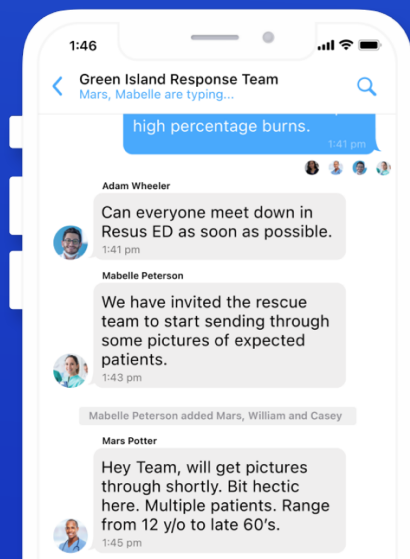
1:46

Green Island Response Team
Mars, Mabelle are typing...

high percentage burns.
1:41 pm

Adam Wheeler
Can everyone meet down in Resus ED as soon as possible.
1:41 pm

Mabelle Peterson
We have invited the rescue team to start sending through some pictures of expected patients.
1:43 pm

Mabelle Peterson added Mars, William and Casey

Mars Potter
Hey Team, will get pictures through shortly. Bit hectic here. Multiple patients. Range from 12 y/o to late 60's.
1:45 pm